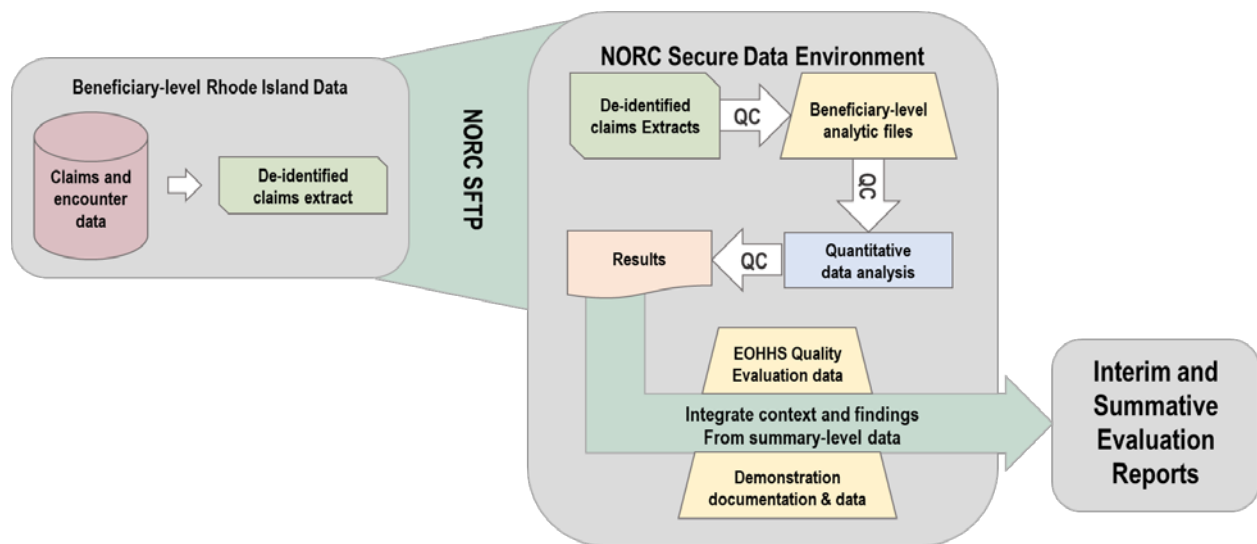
Beneficiary-level Rhode Island Data

Claims and encounter data

De-identified claims extract

NORC SFTP

NORC Secure Data Environment

De-identified claims Extracts

QC

Beneficiary-level analytic files

QC

Results

QC

Quantitative data analysis

EOHHS Quality Evaluation data

Integrate context and findings From summary-level data

Demonstration documentation & data

Interim and Summative Evaluation Reports